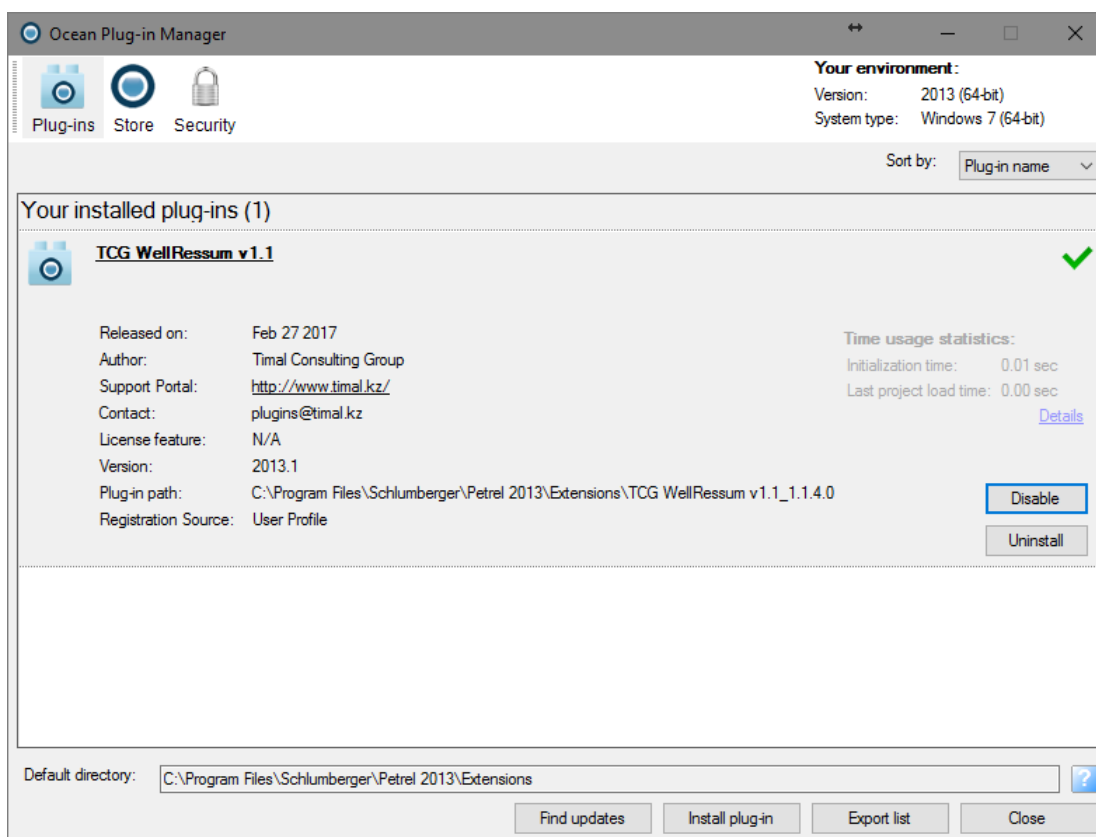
Ocean Plug-in Manager

Plug-ins Store Security

Your environment:
Version: 2013 (64-bit)
System type: Windows 7 (64-bit)

Sort by: Plug-in name

Your installed plug-ins (1)

TCG WellRessum v1.1

Released on: Feb 27 2017
Author: Timal Consulting Group
Support Portal: http://www.timal.kz/
Contact: plugins@timal.kz
License feature: N/A
Version: 2013.1
Plug-in path: C:\Program Files\Schlumberger\Petrel 2013\Extensions\TCG WellRessum v1.1_1.1.4.0
Registration Source: User Profile

Time usage statistics:
Initialization time: 0.01 sec
Last project load time: 0.00 sec
Details

Disable
Uninstall

Default directory: C:\Program Files\Schlumberger\Petrel 2013\Extensions

?

Find updates Install plug-in Export list Close